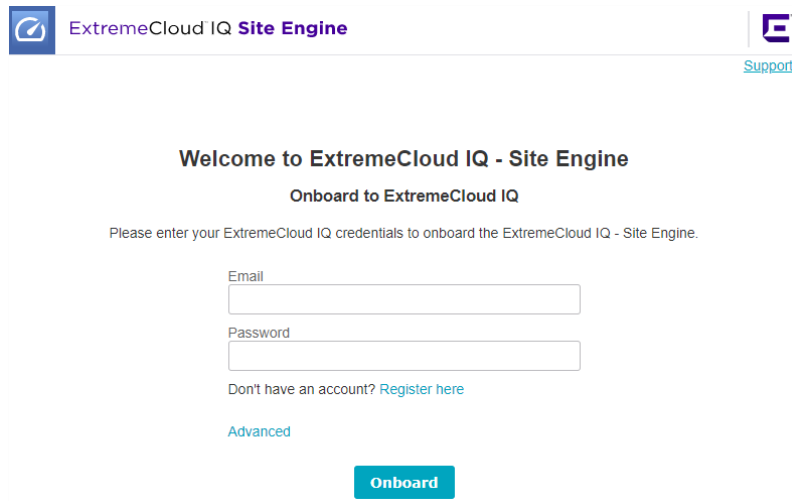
ExtremeCloud™ IQ Site Engine

Support

Welcome to ExtremeCloud IQ - Site Engine

Onboard to ExtremeCloud IQ

Please enter your ExtremeCloud IQ credentials to onboard the ExtremeCloud IQ - Site Engine.

Email

Password

Don't have an account? Register here

Advanced

Onboard